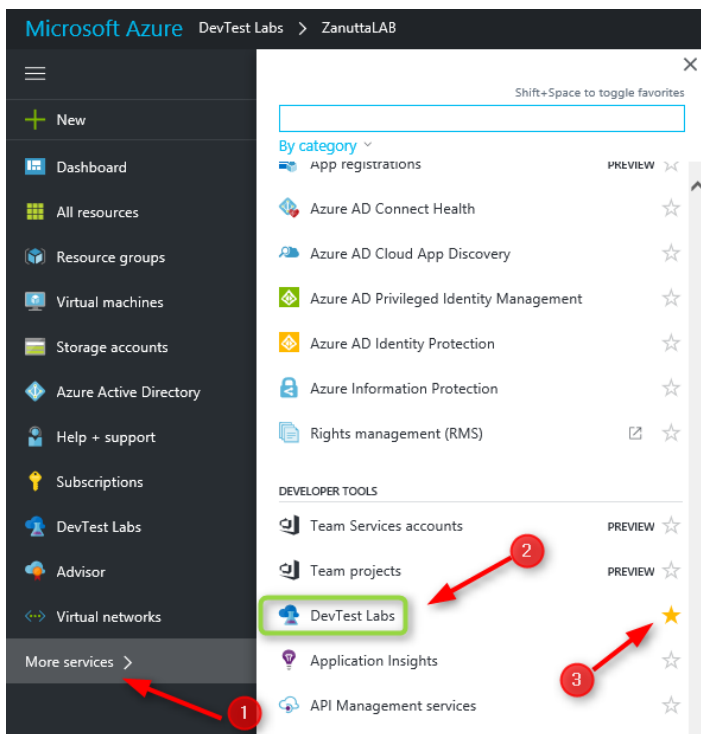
Microsoft Azure DevTest Labs > ZanuttaLAB

New
Dashboard
All resources
Resource groups
Virtual machines
Storage accounts
Azure Active Directory
Help + support
Subscriptions
DevTest Labs
Advisor
Virtual networks
More services >

Shift+Space to toggle favorites

By category

App registrations PREVIEW
Azure AD Connect Health
Azure AD Cloud App Discovery
Azure AD Privileged Identity Management
Azure AD Identity Protection
Azure Information Protection
Rights management (RMS)

DEVELOPER TOOLS
Team Services accounts PREVIEW
Team projects PREVIEW
DevTest Labs
Application Insights
API Management services

1
2
3